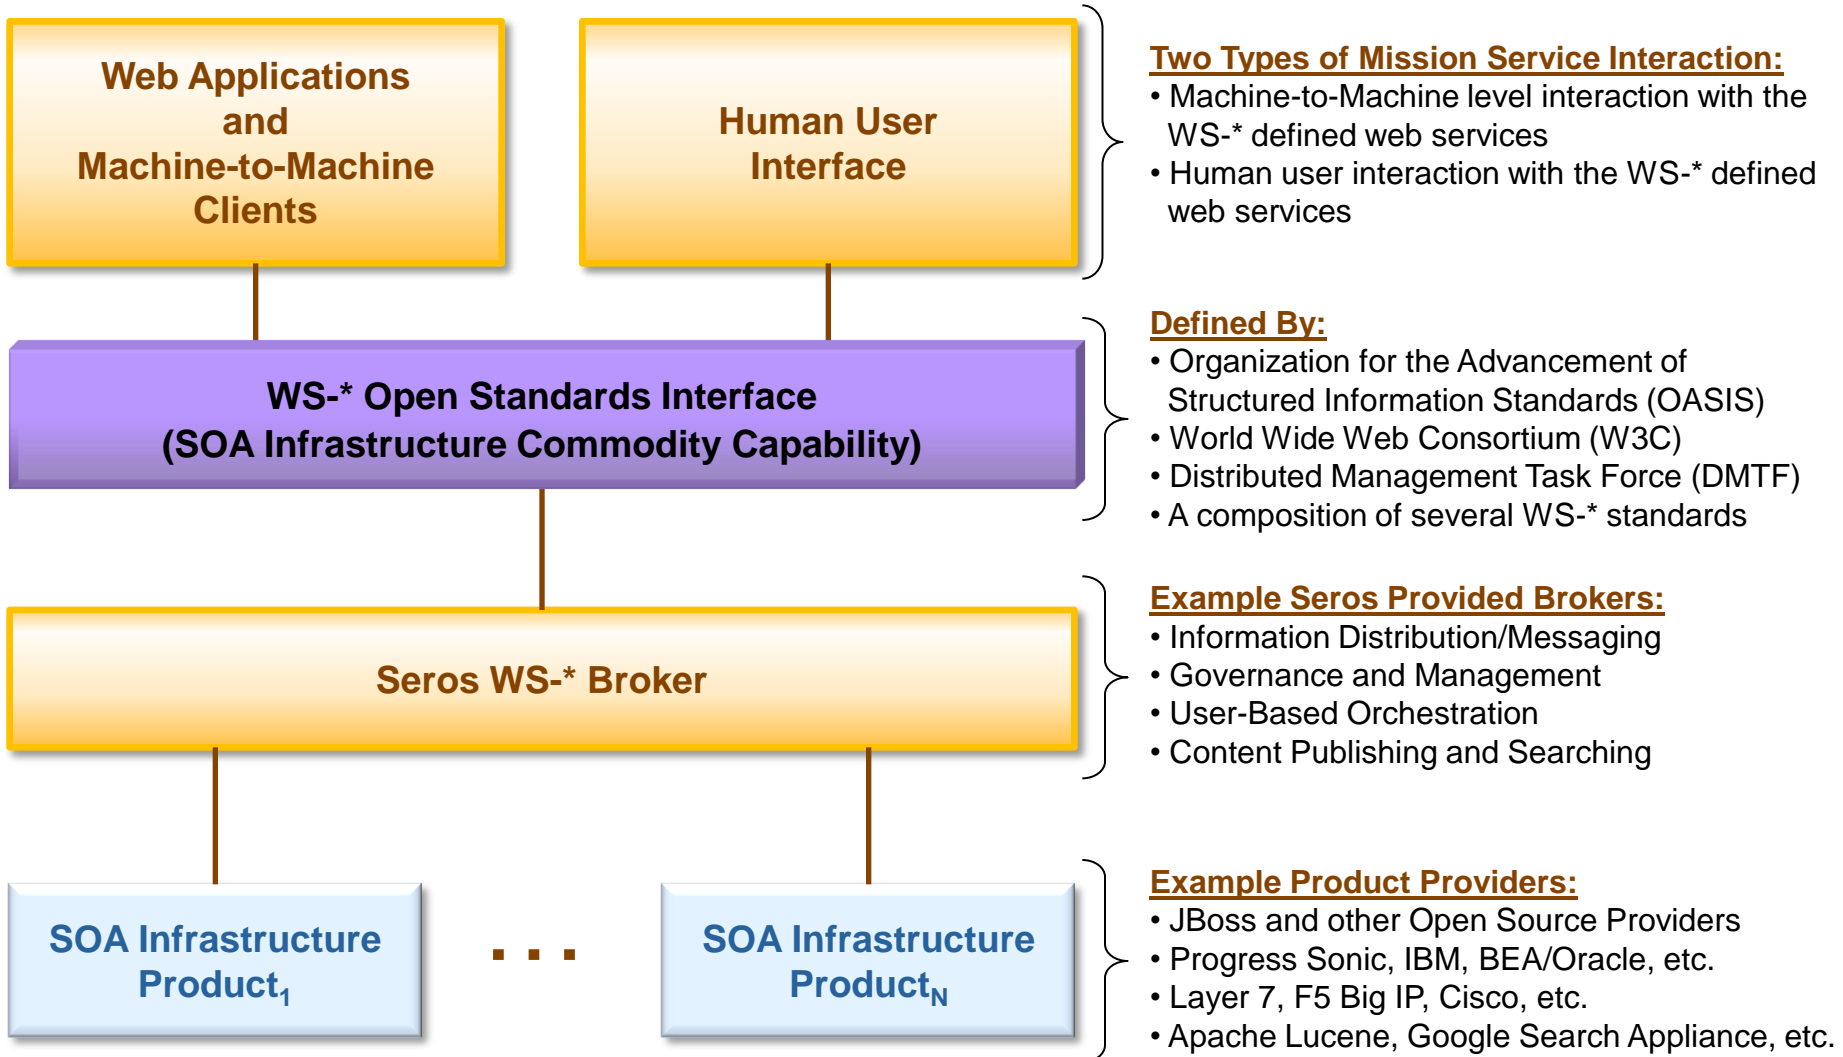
Web Applications and Machine-to-Machine Clients

Human User Interface

Two Types of Mission Service Interaction:
• Machine-to-Machine level interaction with the WS-* defined web services
• Human user interaction with the WS-* defined web services

WS-* Open Standards Interface
(SOA Infrastructure Commodity Capability)

Defined By:
• Organization for the Advancement of Structured Information Standards (OASIS)
• World Wide Web Consortium (W3C)
• Distributed Management Task Force (DMTF)
• A composition of several WS-* standards

Seros WS-* Broker

Example Seros Provided Brokers:
• Information Distribution/Messaging
• Governance and Management
• User-Based Orchestration
• Content Publishing and Searching

SOA Infrastructure Product$_1$

. . .

SOA Infrastructure Product$_N$

Example Product Providers:
• JBoss and other Open Source Providers
• Progress Sonic, IBM, BEA/Oracle, etc.
• Layer 7, F5 Big IP, Cisco, etc.
• Apache Lucene, Google Search Appliance, etc.